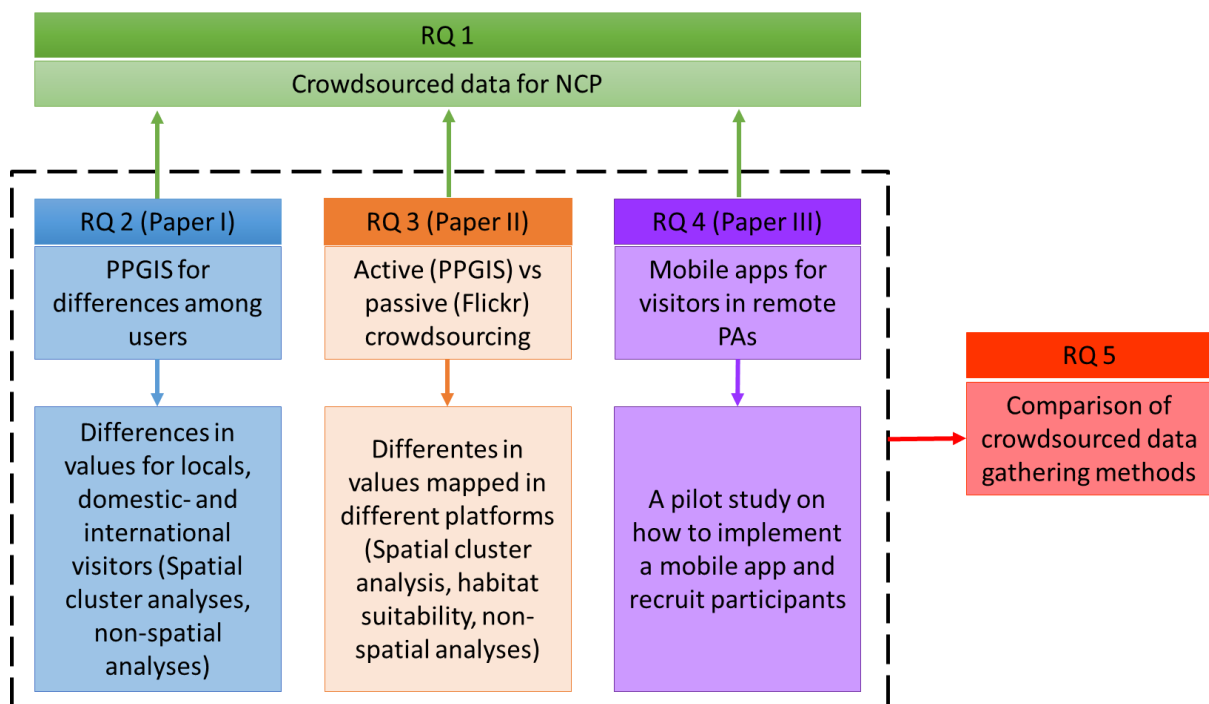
RQ 1

Crowdsourced data for NCP

RQ 2 (Paper I)

PPGIS for differences among users

Differences in values for locals, domestic- and international visitors (Spatial cluster analyses, non-spatial analyses)

RQ 3 (Paper II)

Active (PPGIS) vs passive (Flickr) crowdsourcing

Differentes in values mapped in different platforms (Spatial cluster analysis, habitat suitability, non-spatial analyses)

RQ 4 (Paper III)

Mobile apps for visitors in remote PAs

A pilot study on how to implement a mobile app and recruit participants

RQ 5

Comparison of crowdsourced data gathering methods